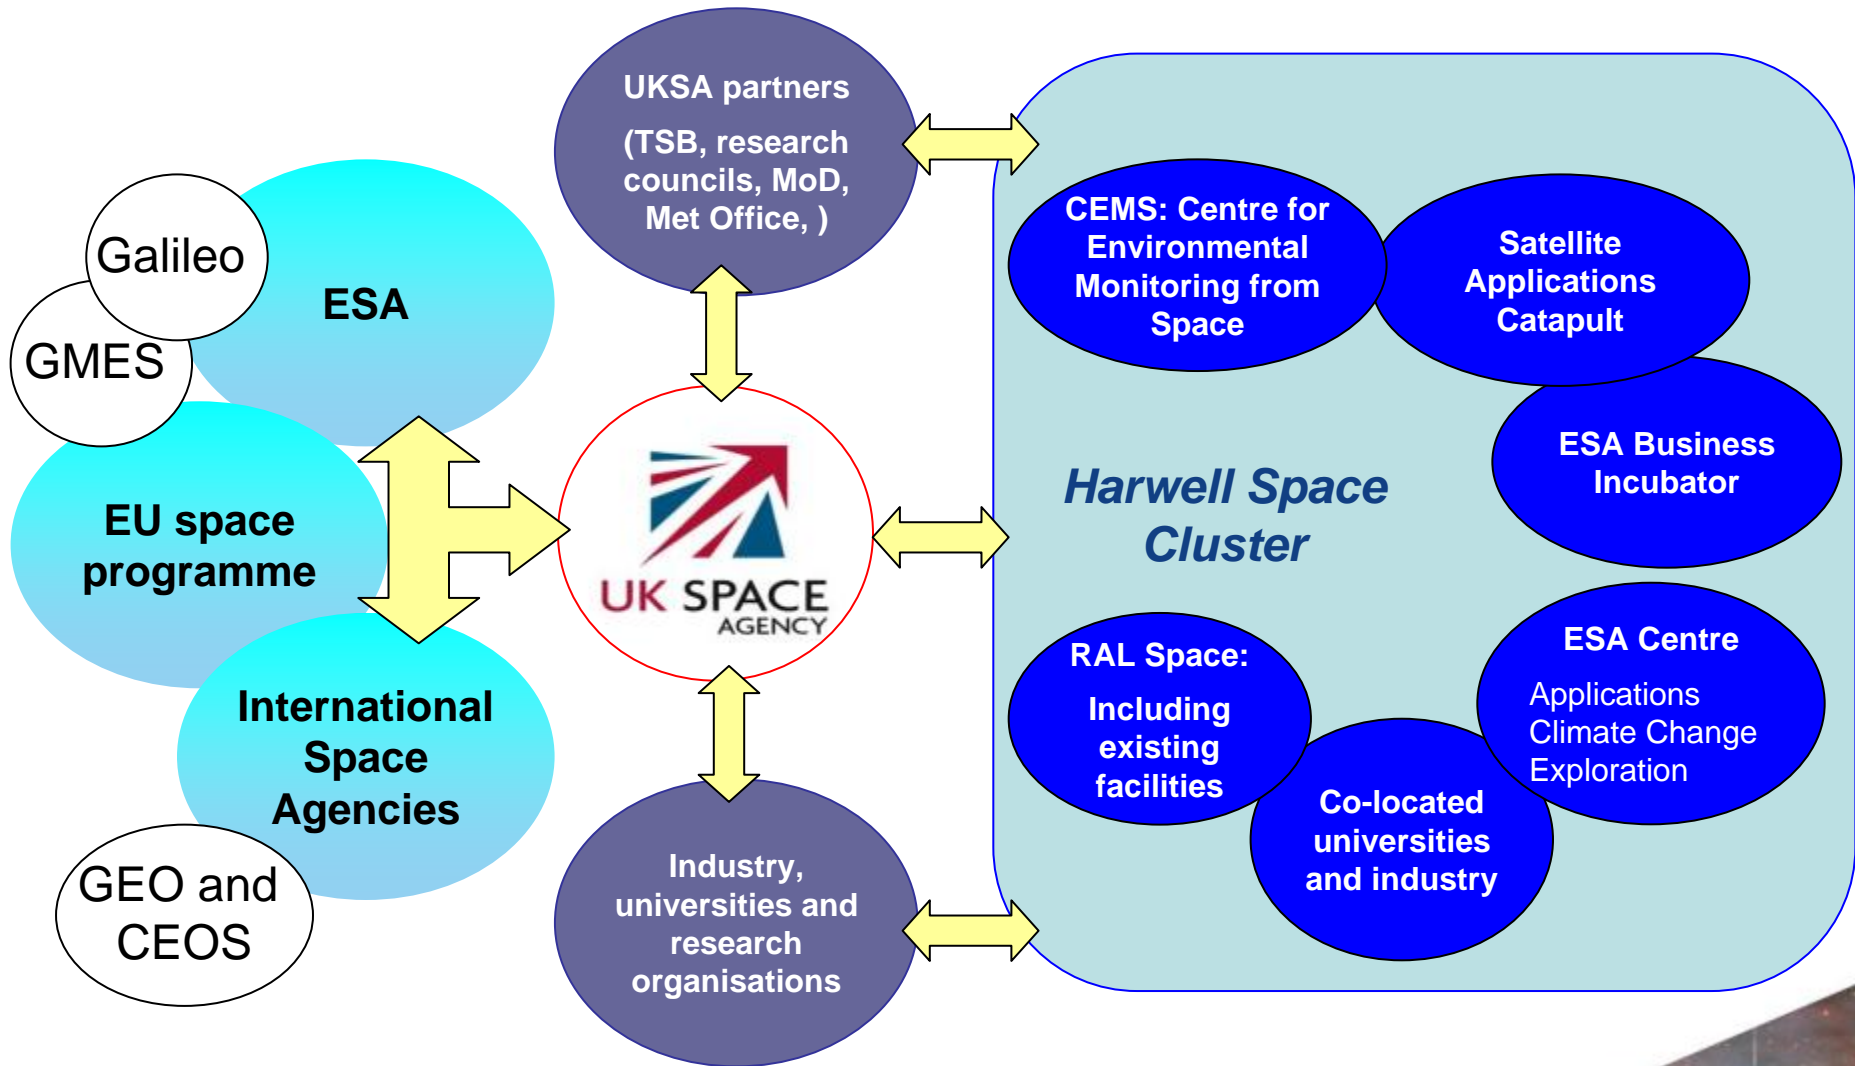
Galileo

GMES

ESA

EU space programme

International Space Agencies

GEO and CEOS

UKSA partners

(TSB, research councils, MoD, Met Office, )

UK SPACE AGENCY

Industry, universities and research organisations

CEMS: Centre for Environmental Monitoring from Space

Satellite Applications Catapult

ESA Business Incubator

Harwell Space Cluster

RAL Space:

Including existing facilities

ESA Centre

Applications
Climate Change
Exploration

Co-located universities and industry